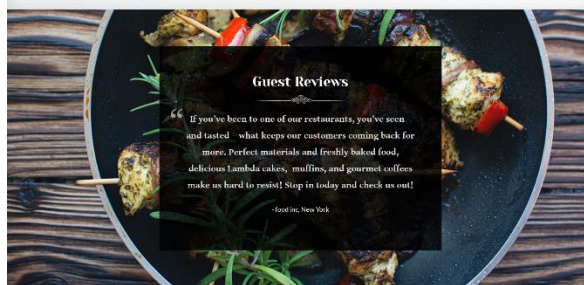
Guest Reviews

“ If you've been to one of our restaurants, you've seen and tasted what keeps our customers coming back for more. Perfect materials and freshly baked food, delicious Lambda cakes, muffins, and gourmet coffees make us hard to resist! Stop in today and check us out!

- Food inc, New York